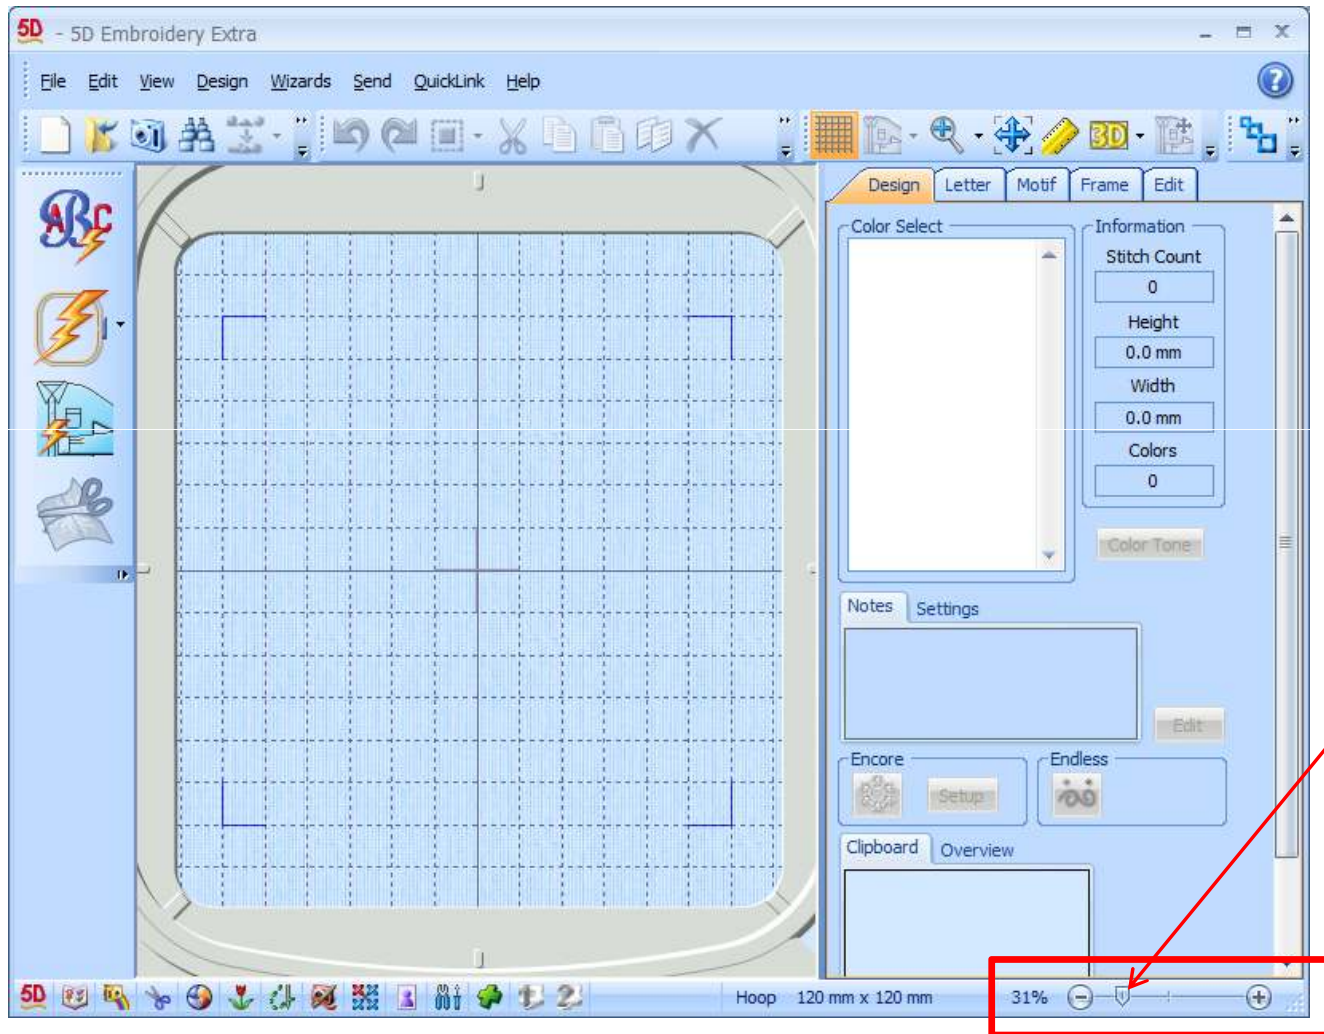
5D - 5D Embroidery Extra

File Edit View Design Wizards Send QuickLink Help

Design Letter Motif Frame Edit

Color Select

Information

Stitch Count

0

Height

0.0 mm

Width

0.0 mm

Colors

0

Color Tone

Notes Settings

Edit

Encore

Setup

Endless

Clipboard Overview

Hoop 120 mm x 120 mm

31%